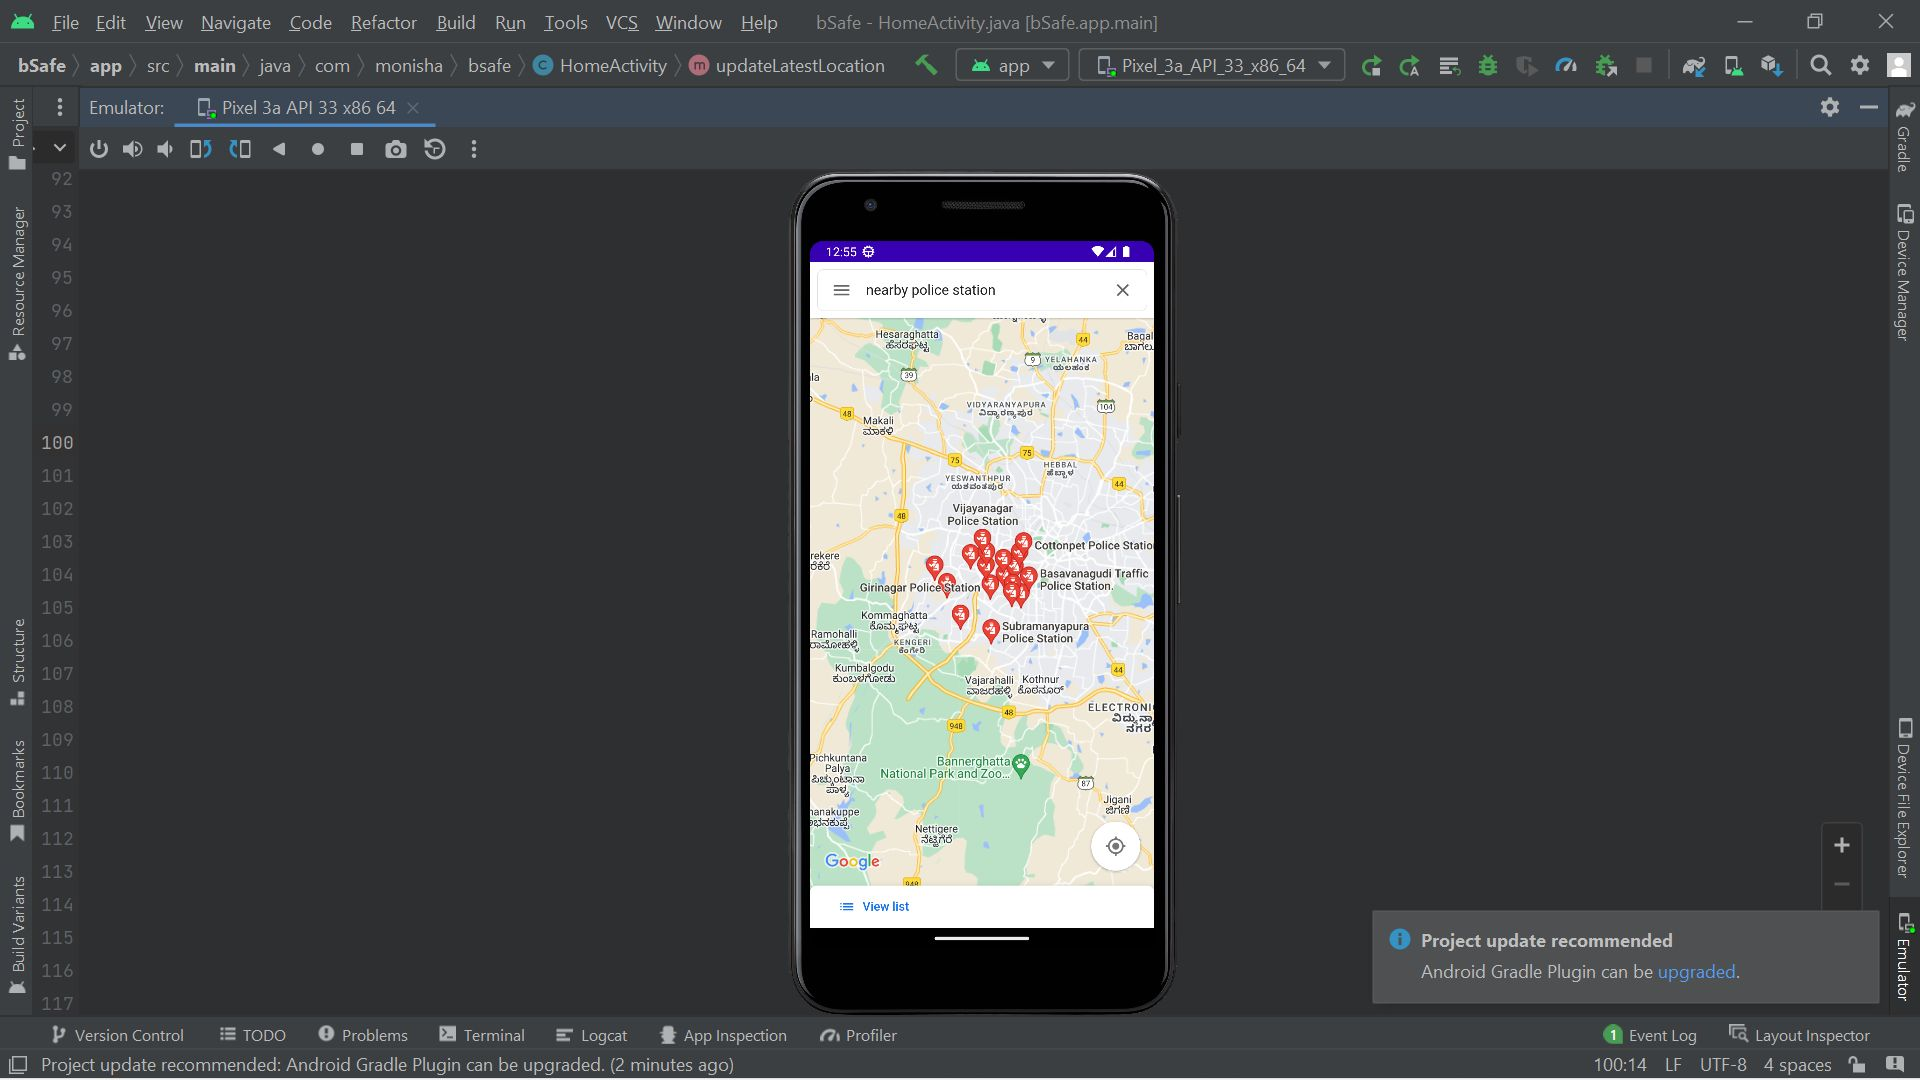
File Edit View Navigate Code Refactor Build Run Tools VCS Window Help bSafe - HomeActivity.java [bSafe.app.main]

bSafe 〉 app 〉 src 〉 main 〉 java 〉 com 〉 monisha 〉 bsafe 〉 HomeActivity 〉 updateLatestLocation

app

Pixel_3a_API_33_x86_64

Emulator: Pixel 3a API 33 x86 64 ×

Project

Resource Manager

Structure

Bookmarks

Build Variants

Gradle

Device Manager

Device File Explorer

Emulator

92
93
94
95
96
97
98
99
100
101
102
103
104
105
106
107
108
109
110
111
112
113
114
115
116
117

12:55

nearby police station

Hesaraghatta ಹೆಸರಘಟ್ಟ
Bagal
YELAHANKA ಯಲಹಂಕ
39
44
la
VIDYARANYAPURA ವಿದ್ಯಾರಣ್ಯಪುರ
104
48
Makali ಮಾಕಳಿ
75
75
HEBBAL ಹೆಬ್ಬಾಳ
YESWANTHPUR ಯಶವಂತಪುರ
44
48
Vijayanagar Police Station
Cottonpet Police Statio
rekere
Basavanagudi Traffic Police Station.
Girinagar Police Station
Kommaghatta ಕೊಮ್ಮಘಟ್ಟ
Ramohalli ರಾಮೋಹಳ್ಳಿ
KENGERI ಕೆಂಗೇರಿ
Subramanyapura Police Station
44
Kumbalgodu ಕುಂಬಳಗೋಡು
Vajarahalli ವಾಜರಹಳ್ಳಿ
Kothnur ಕೊತನೂರ್
48
ELECTRONIC
948
Pichkuntana Palya
Bannerghatta National Park and Zoo...
87
Jigani
hanakuppe
Nettigere ನೆಟ್ಟಿಗೆರೆ
Google
948

View list

Project update recommended
Android Gradle Plugin can be upgraded.

Version Control TODO Problems Terminal Logcat App Inspection Profiler 1 Event Log Layout Inspector

Project update recommended: Android Gradle Plugin can be upgraded. (2 minutes ago) 100:14 LF UTF-8 4 spaces